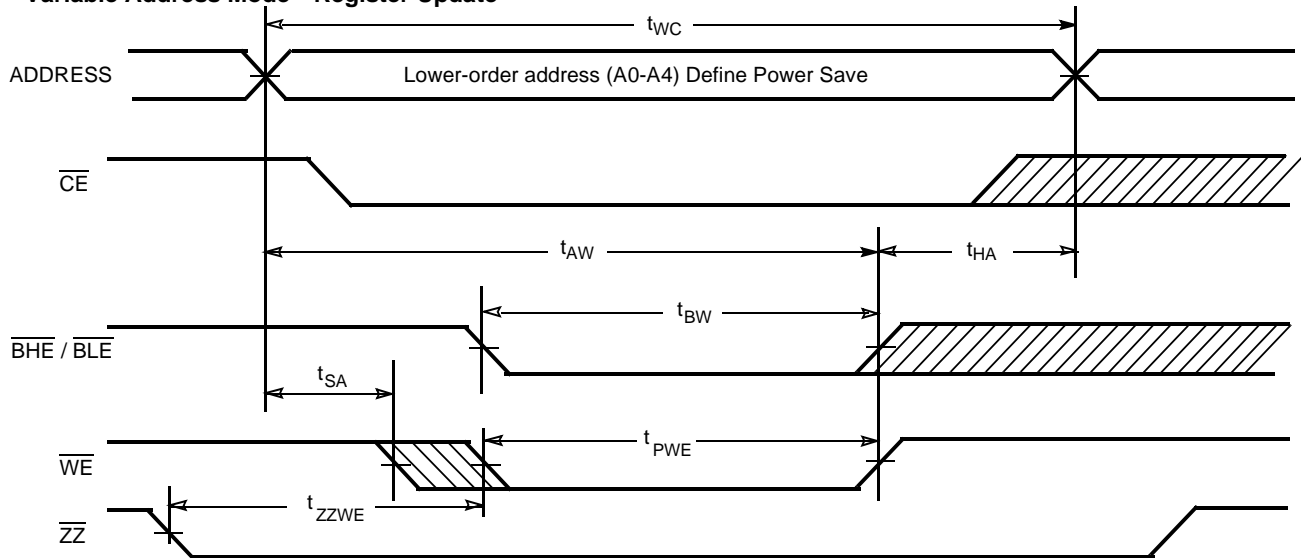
Variable Address Mode – Register Update

$t_{WC}$

ADDRESS

Lower-order address (A0-A4) Define Power Save

$\overline{CE}$

$t_{AW}$

$t_{HA}$

$t_{BW}$

$\overline{BHE}$ / $\overline{BLE}$

$t_{SA}$

$t_{PWE}$

$\overline{WE}$

$t_{ZZWE}$

$\overline{ZZ}$